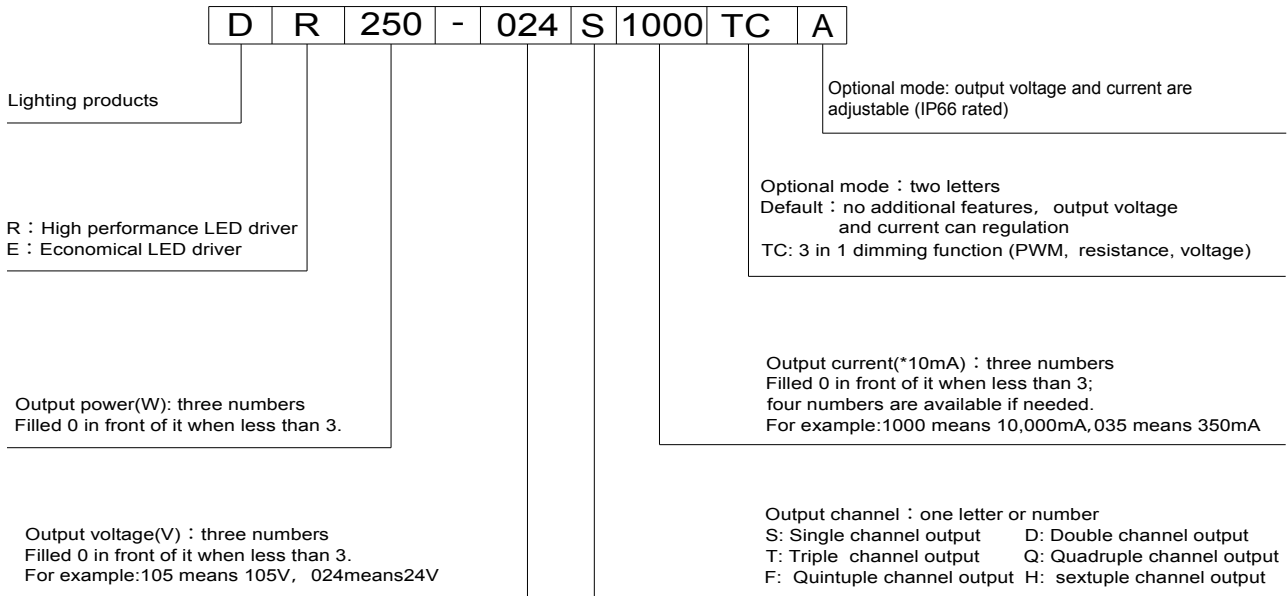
| D | R | 250 | - | 024 | S | 1000 | TC | A |
|---|---|---|---|---|---|---|---|---|

Optional mode: output voltage and current are adjustable (IP66 rated)

Lighting products

Optional mode：two letters
Default：no additional features, output voltage and current can regulation
TC: 3 in 1 dimming function (PWM, resistance, voltage)

R：High performance LED driver
E：Economical LED driver

Output current(*10mA)：three numbers
Filled 0 in front of it when less than 3;
four numbers are available if needed.
For example:1000 means 10,000mA, 035 means 350mA

Output power(W): three numbers
Filled 0 in front of it when less than 3.

Output channel：one letter or number
S: Single channel output D: Double channel output
T: Triple channel output Q: Quadruple channel output
F: Quintuple channel output H: sextuple channel output

Output voltage(V)：three numbers
Filled 0 in front of it when less than 3.
For example:105 means 105V, 024means24V